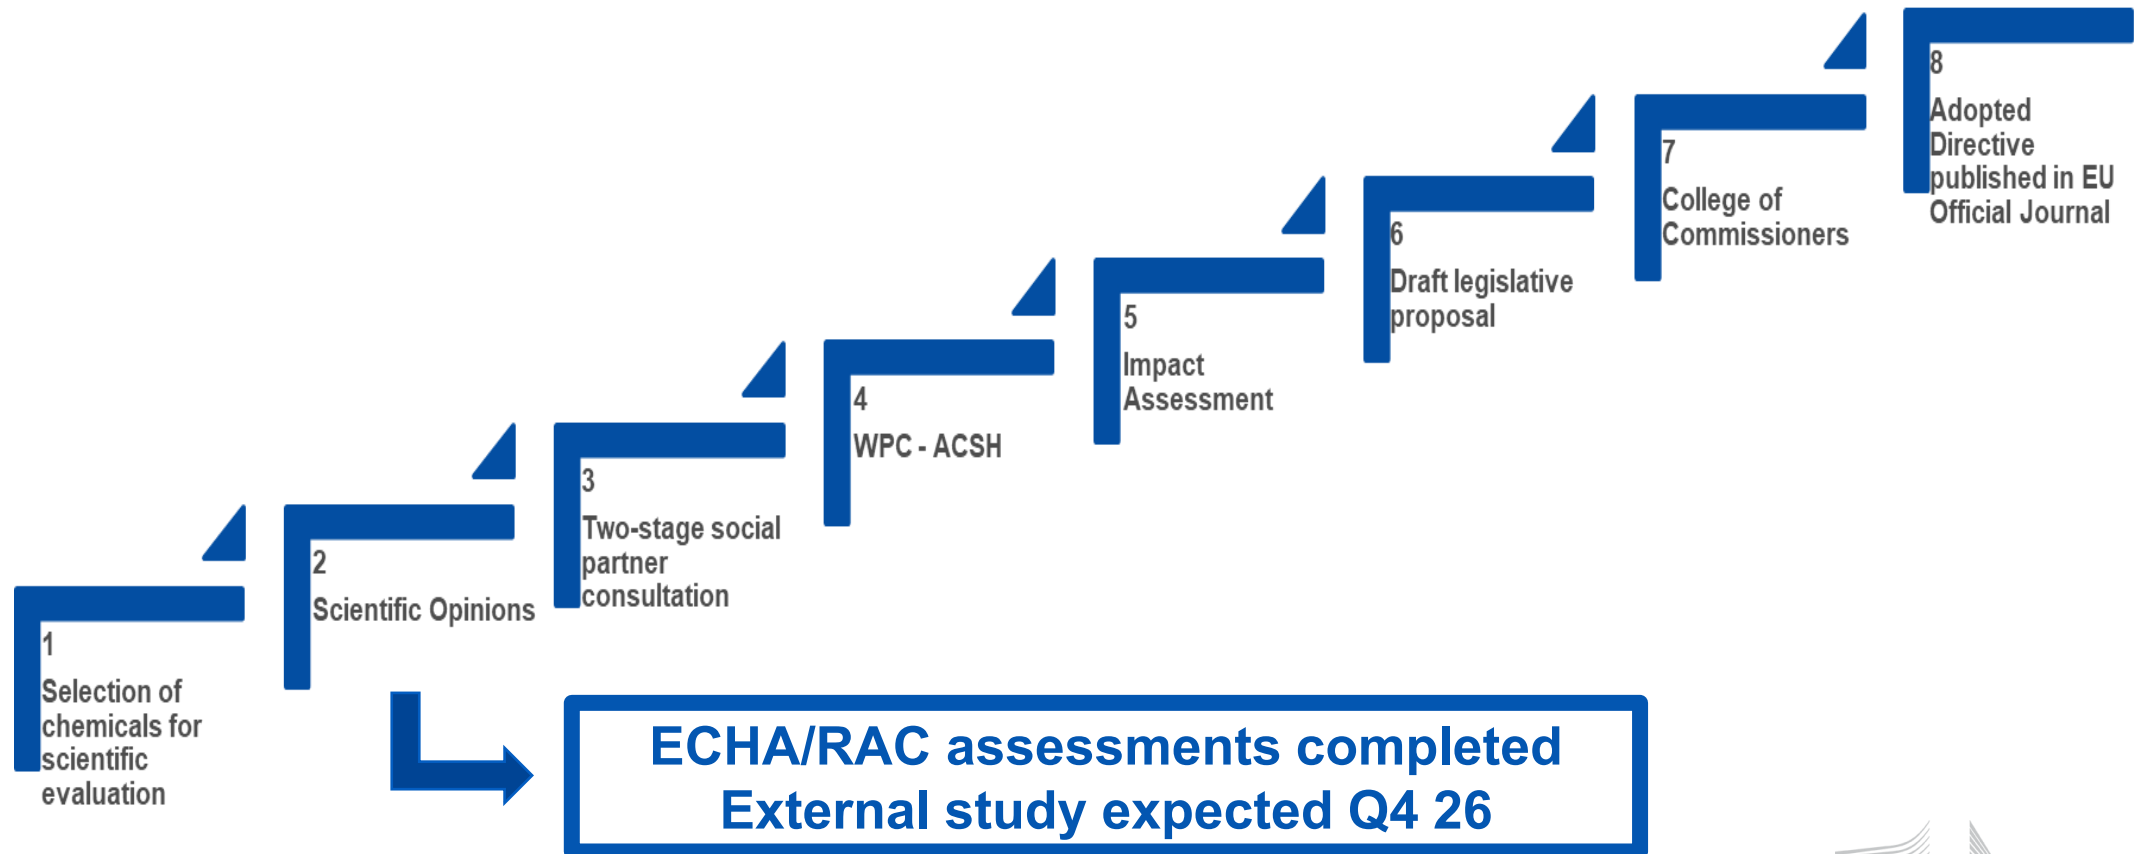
1
Selection of chemicals for scientific evaluation

2
Scientific Opinions

3
Two-stage social partner consultation

4
WPC - ACSH

5
Impact Assessment

6
Draft legislative proposal

7
College of Commissioners

8
Adopted Directive published in EU Official Journal

ECHA/RAC assessments completed
External study expected Q4 26